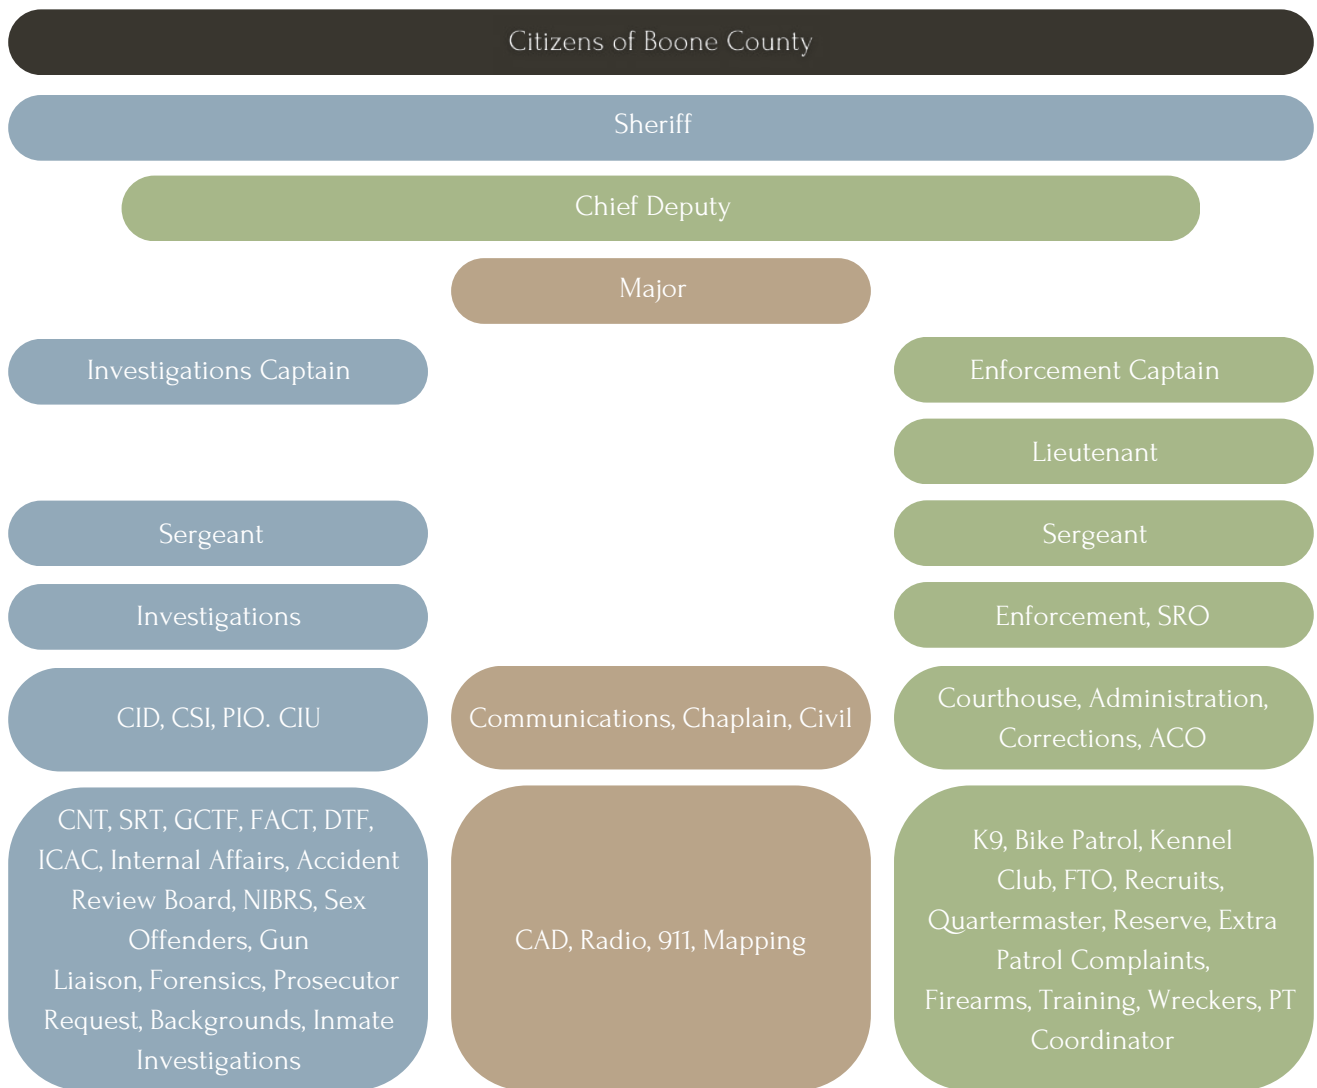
Citizens of Boone County

Sheriff

Chief Deputy

Major

Investigations Captain

Enforcement Captain

Lieutenant

Sergeant

Sergeant

Investigations

Enforcement, SRO

CID, CSI, PIO. CIU

Communications, Chaplain, Civil

Courthouse, Administration, Corrections, ACO

CNT, SRT, GCTF, FACT, DTF, ICAC, Internal Affairs, Accident Review Board, NIBRS, Sex Offenders, Gun Liaison, Forensics, Prosecutor Request, Backgrounds, Inmate Investigations

CAD, Radio, 911, Mapping

K9, Bike Patrol, Kennel Club, FTO, Recruits, Quartermaster, Reserve, Extra Patrol Complaints, Firearms, Training, Wreckers, PT Coordinator